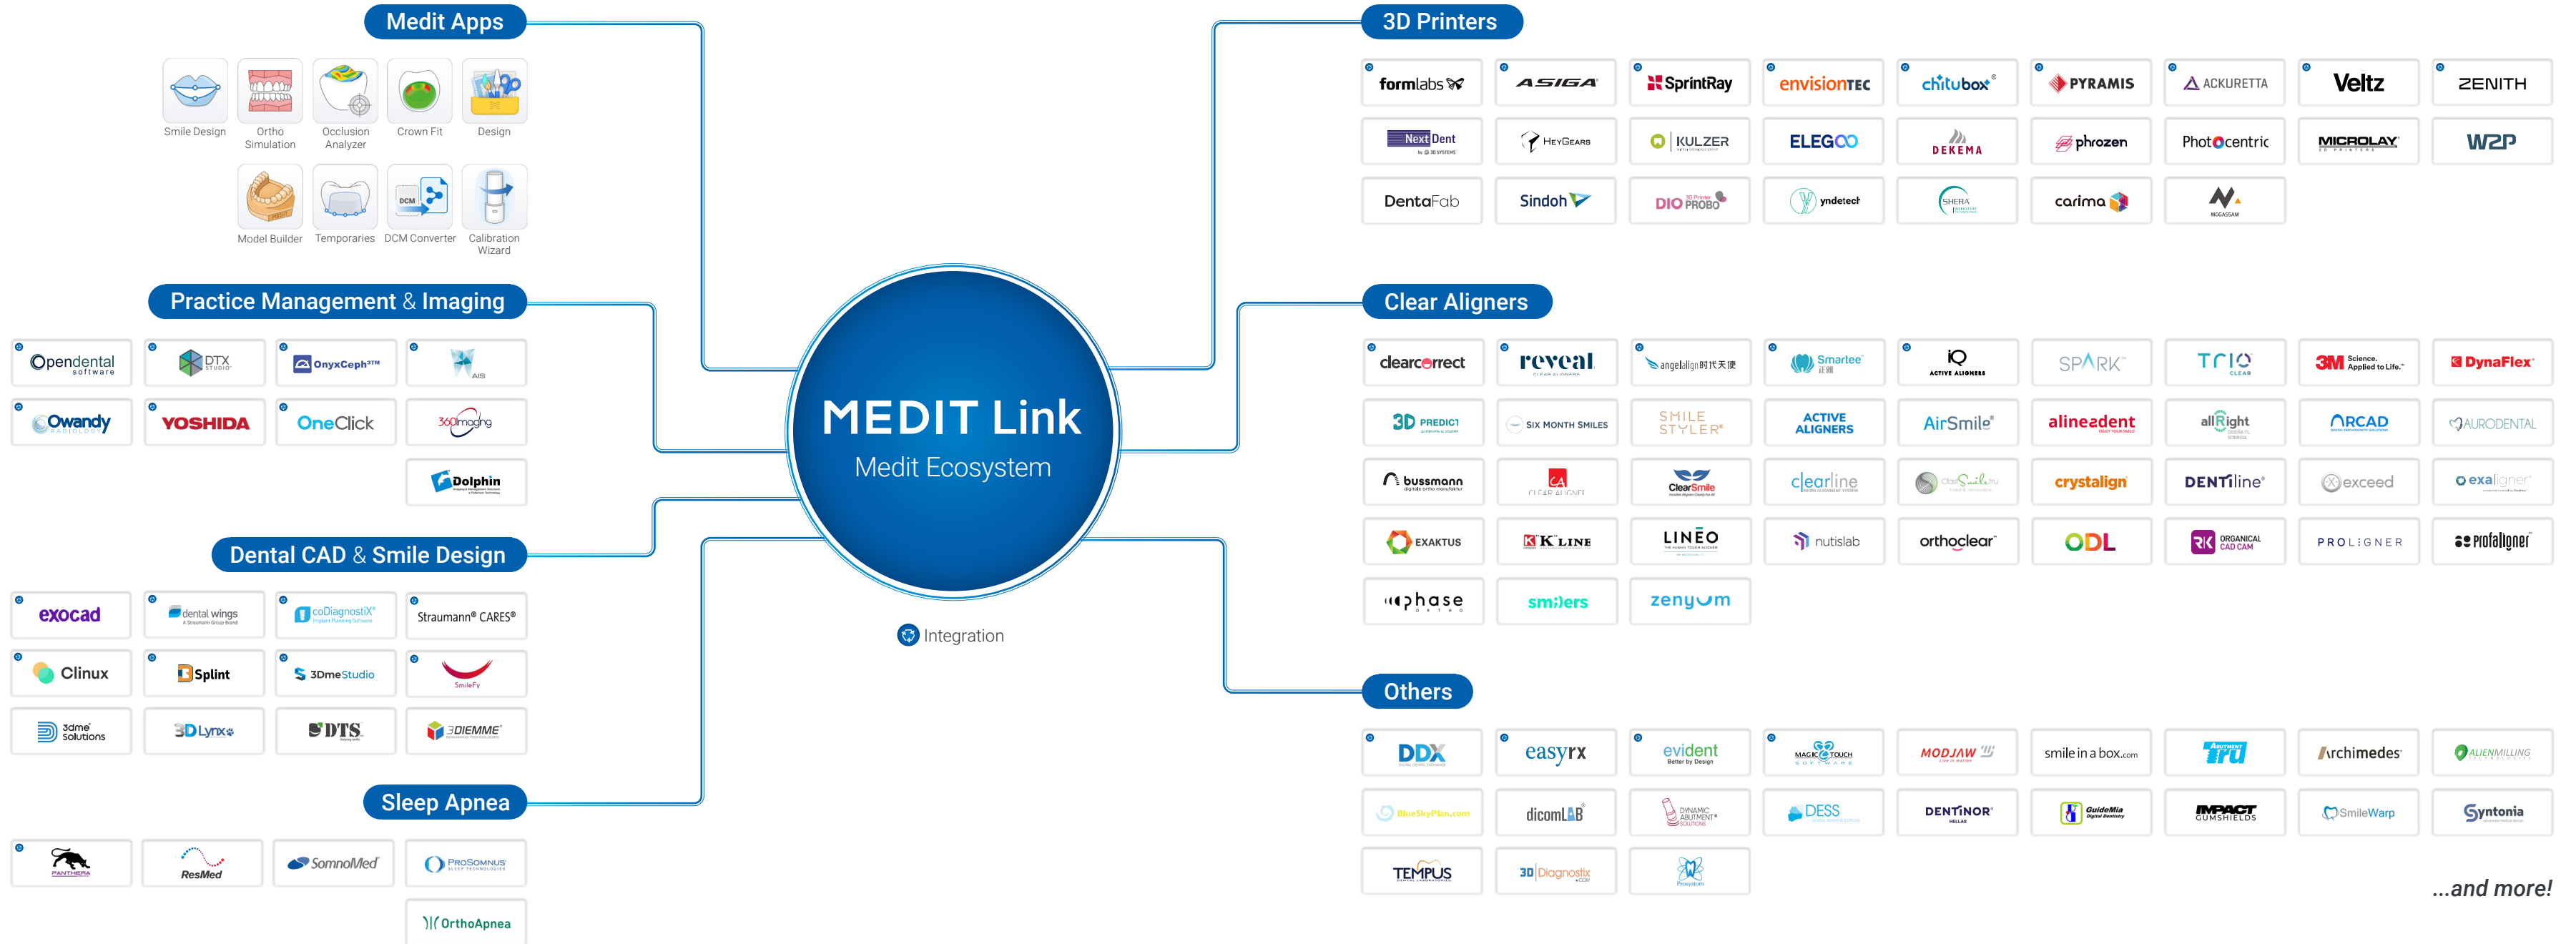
Medit Apps

Smile Design
Ortho Simulation
Occlusion Analyzer
Crown Fit
Design
Model Builder
Temporaries
DCM Converter
Calibration Wizard

Practice Management & Imaging

Opendental software
DTX studio
OnyxCeph³™
AIS
Owandy
YOSHIDA
OneClick
360imaging
Dolphin

Dental CAD & Smile Design

exocad
dental wings
coDiagnostiX
Straumann® CARES®
Clinux
Splint
3DmeStudio
SmileFy
3dme Solutions
3D Lynx
DTS
3DIEMME

Sleep Apnea

PANTHERA
ResMed
SomnoMed
ProSomnus
OrthoApnea

MEDIT Link
Medit Ecosystem

Integration

3D Printers

formlabs
ASIGA
SprintRay
envisionTEC
chitubox
PYRAMIS
ACKURETTA
Veltz
ZENITH
NextDent
HeyGears
KULZER
ELEGOO
DEKEMA
phrozen
Photocentric
MICROLAY
W2P
DentaFab
Sindoh
DIO PROBO
yndetect
SHERA
carima
MOGASSAM

Clear Aligners

clearcorrect
reveal
angelalign
Smartee
IQ ACTIVE ALIGNERS
SPARK
TRIO CLEAR
3M Science. Applied to Life.
DynaFlex
3D PREDICT
SIX MONTH SMILES
SMILE STYLER
ACTIVE ALIGNERS
AirSmile
alineadent
allRight
ARCAD
AURODENTAL
bussmann
CA CLEAR ALIGNER
ClearSmile
clearline
OrthoSmile
crystalign
DENTiline
exceed
exaligner
EXAKTUS
K LINE
LINEO
nutislab
orthoclear
ODL
ORGANICAL CAD CAM
PROLIGNER
profaligner
phase
smilers
zenyum

Others

DDX
easyrx
evident Better by Design
MAGIC TOUCH
MODJAW
smile in a box.com
Tru
Archimedes
ALIENMILLING
BlueSkyPlan.com
dicomLAB
DYNAMIC ABUTMENT SOLUTIONS
DESS
DENTINOR
GuideMia
IMPACT GUMSHIELDS
SmileWarp
Syntonia
TEMPUS
3D Diagnostix
Prosystom

...and more!